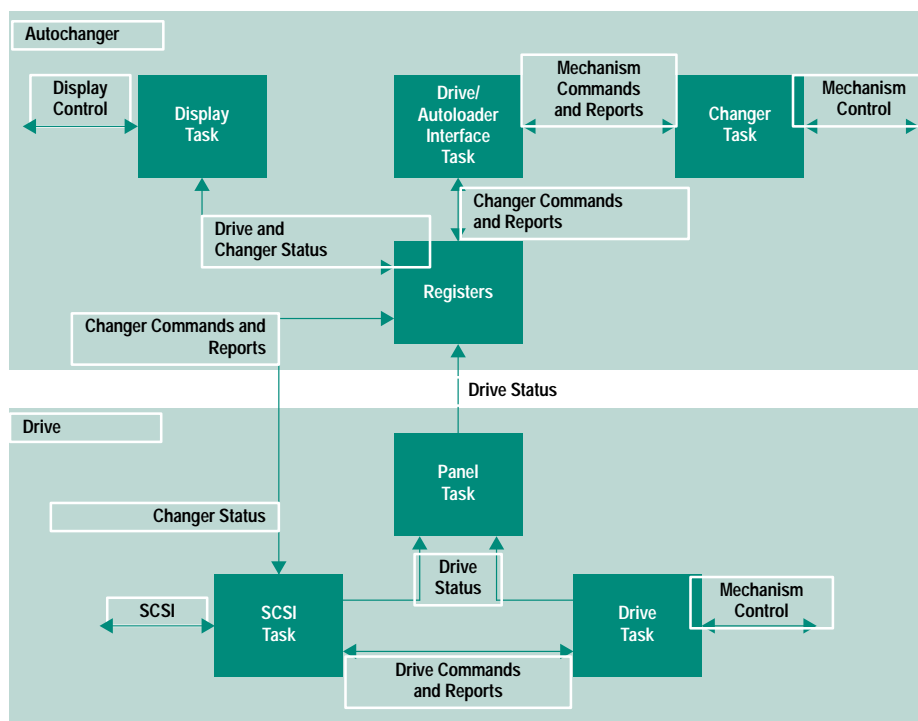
Autochanger

Display Control

Display Task

Drive/ Autoloader Interface Task

Mechanism Commands and Reports

Changer Task

Mechanism Control

Changer Commands and Reports

Drive and Changer Status

Registers

Changer Commands and Reports

Drive Status

Drive

Panel Task

Changer Status

Drive Status

SCSI

SCSI Task

Drive Task

Mechanism Control

Drive Commands and Reports